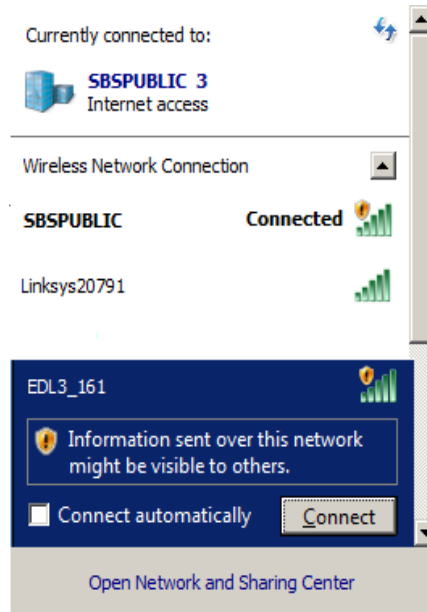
Currently connected to:

SBSPUBLIC 3
Internet access

Wireless Network Connection

SBSPUBLIC Connected

Linksys20791

EDL3_161

Information sent over this network might be visible to others.

Connect automatically

Connect

Open Network and Sharing Center